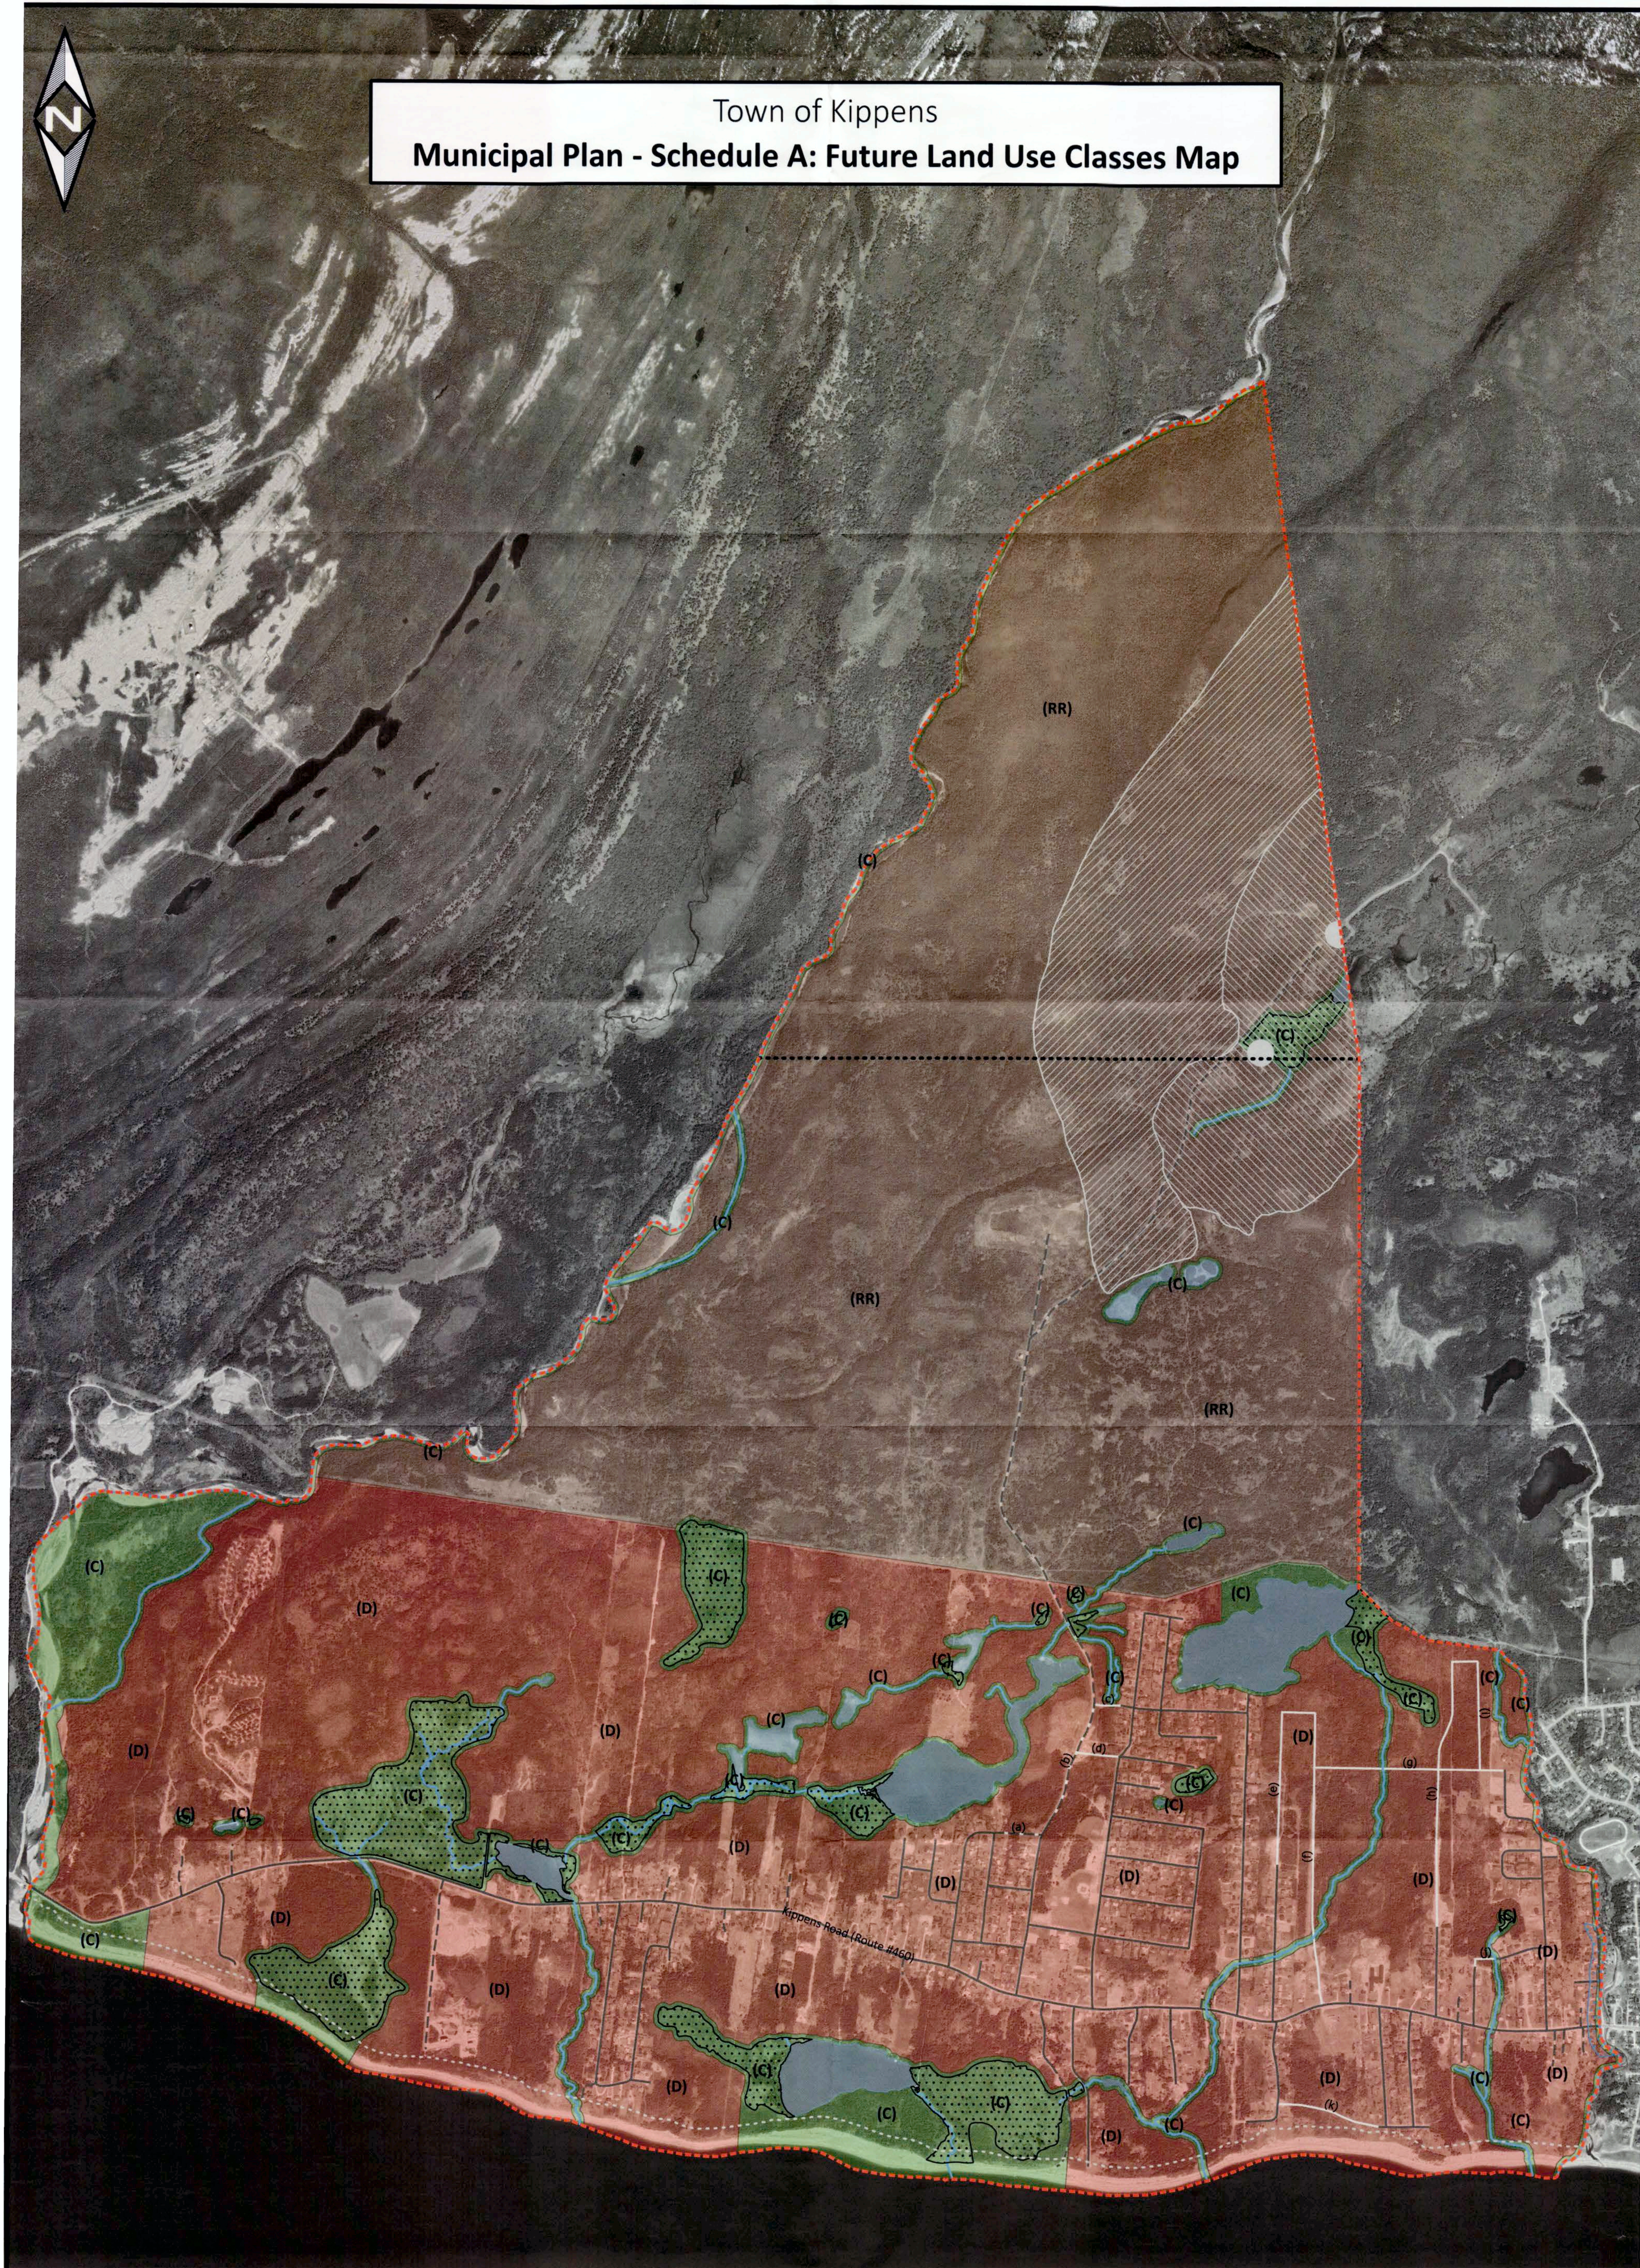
N

Town of Kippens
Municipal Plan - Schedule A: Future Land Use Classes Map

(RR)

(C)

(C)

(C)

(RR)

(C)

(RR)

(C)

(C)

(C)

(D)

(C)

(C)

(C)

(C)

(C)

(C)

(C)

(C)

(D)

(D)

(C)

(C)

(C)

(C)

(C)

(C)

(C)

(D)

(D)

(D)

(D)

(D)

(D)

(D)

(C)

(C)

(D)

(D)

(D)

(C)

(C)

(C)

(C)

(D)

(D)

(D)

(C)

(D)

(C)

(C)

(C)

Kippens Road (Route 460)